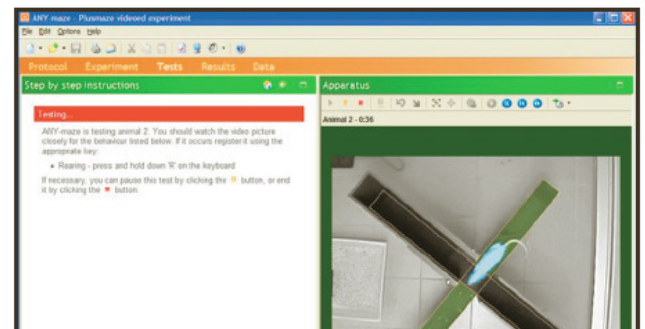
ANY-maze - Plusmaze videoed experiment

File Edit Options Help

Protocol Experiment Tests Results Data

Step by step instructions

Apparatus

Animal 2 - 0:36

Testing...

ANY-maze is testing animal 2. You should watch the video picture closely for the behaviour listed below. If it occurs register it using the appropriate key:

• Rearing - press and hold down 'R' on the keyboard

If necessary, you can pause this test by clicking the ‖ button, or end it by clicking the ■ button.